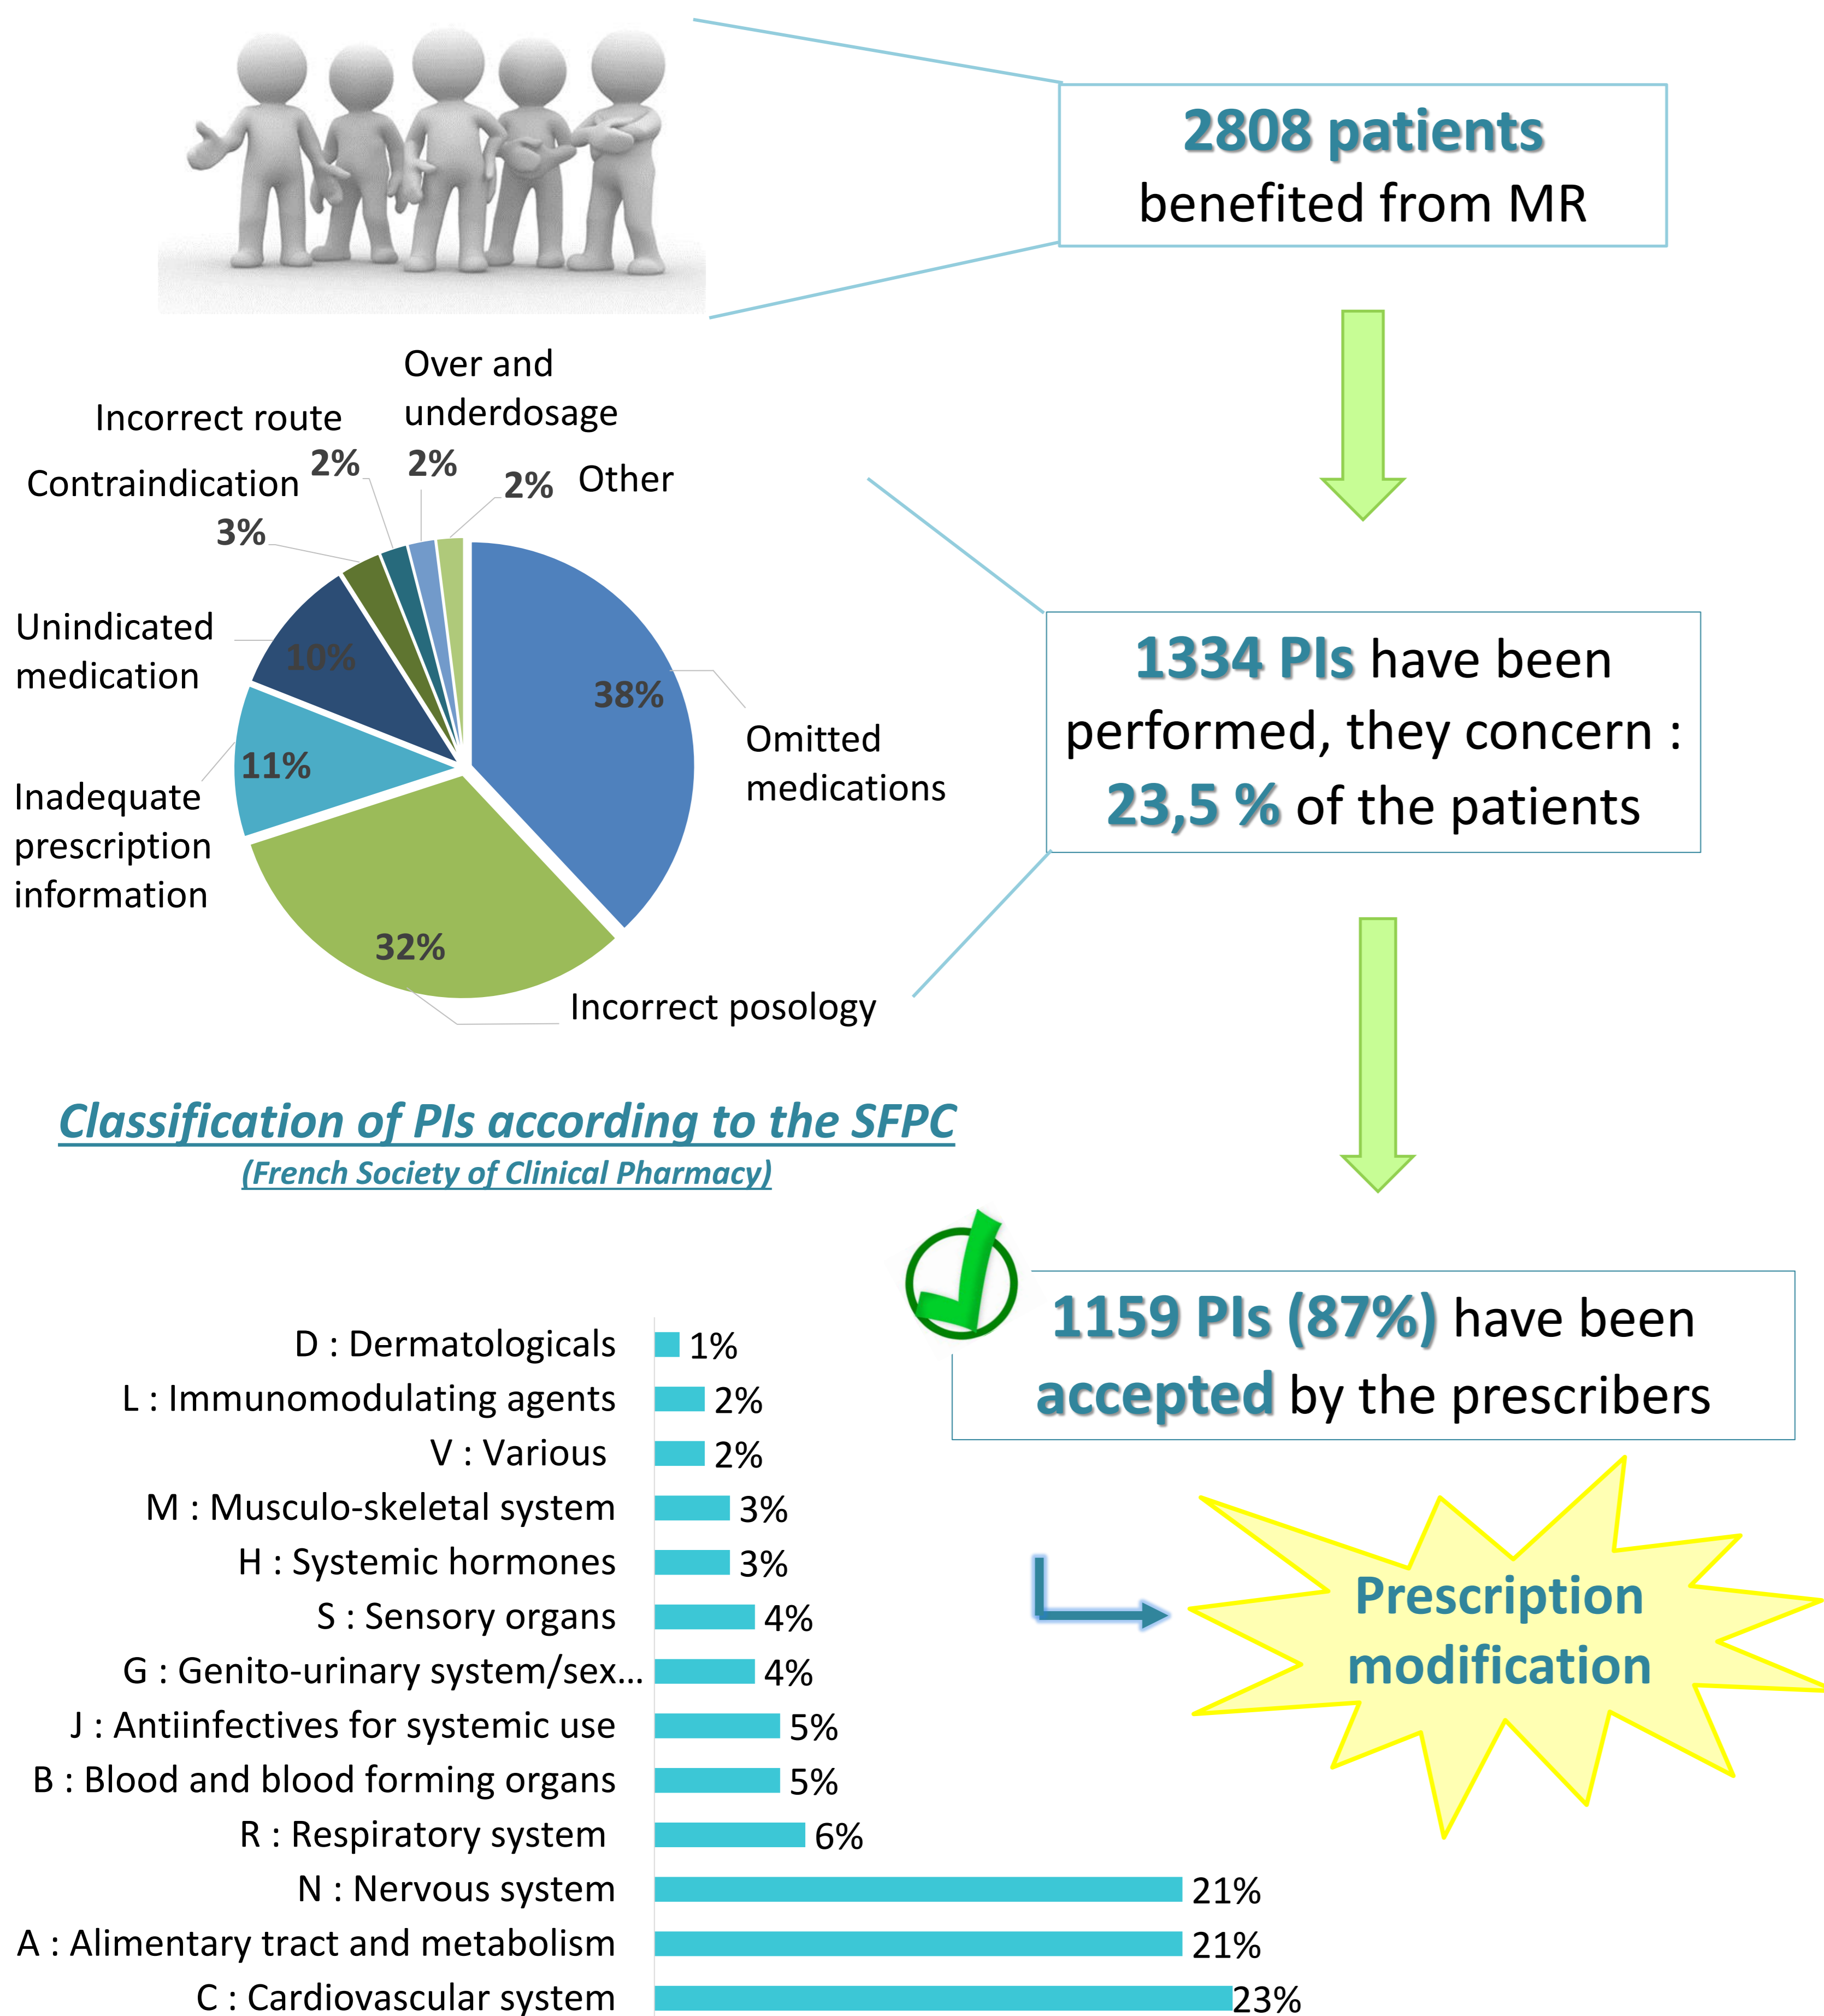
2808 patients
benefited from MR

Over and underdosage 2%
Incorrect route 2%
Contraindication 3%
2% Other
Unindicated medication 10%
38% Omitted medications
Inadequate prescription information 11%
32% Incorrect posology

1334 PIs have been performed, they concern : 23,5 % of the patients

Classification of PIs according to the SFPC
(French Society of Clinical Pharmacy)

1159 PIs (87%) have been accepted by the prescribers

Prescription modification

D : Dermatologicals 1%
L : Immunomodulating agents 2%
V : Various 2%
M : Musculo-skeletal system 3%
H : Systemic hormones 3%
S : Sensory organs 4%
G : Genito-urinary system/sex... 4%
J : Antiinfectives for systemic use 5%
B : Blood and blood forming organs 5%
R : Respiratory system 6%
N : Nervous system 21%
A : Alimentary tract and metabolism 21%
C : Cardiovascular system 23%